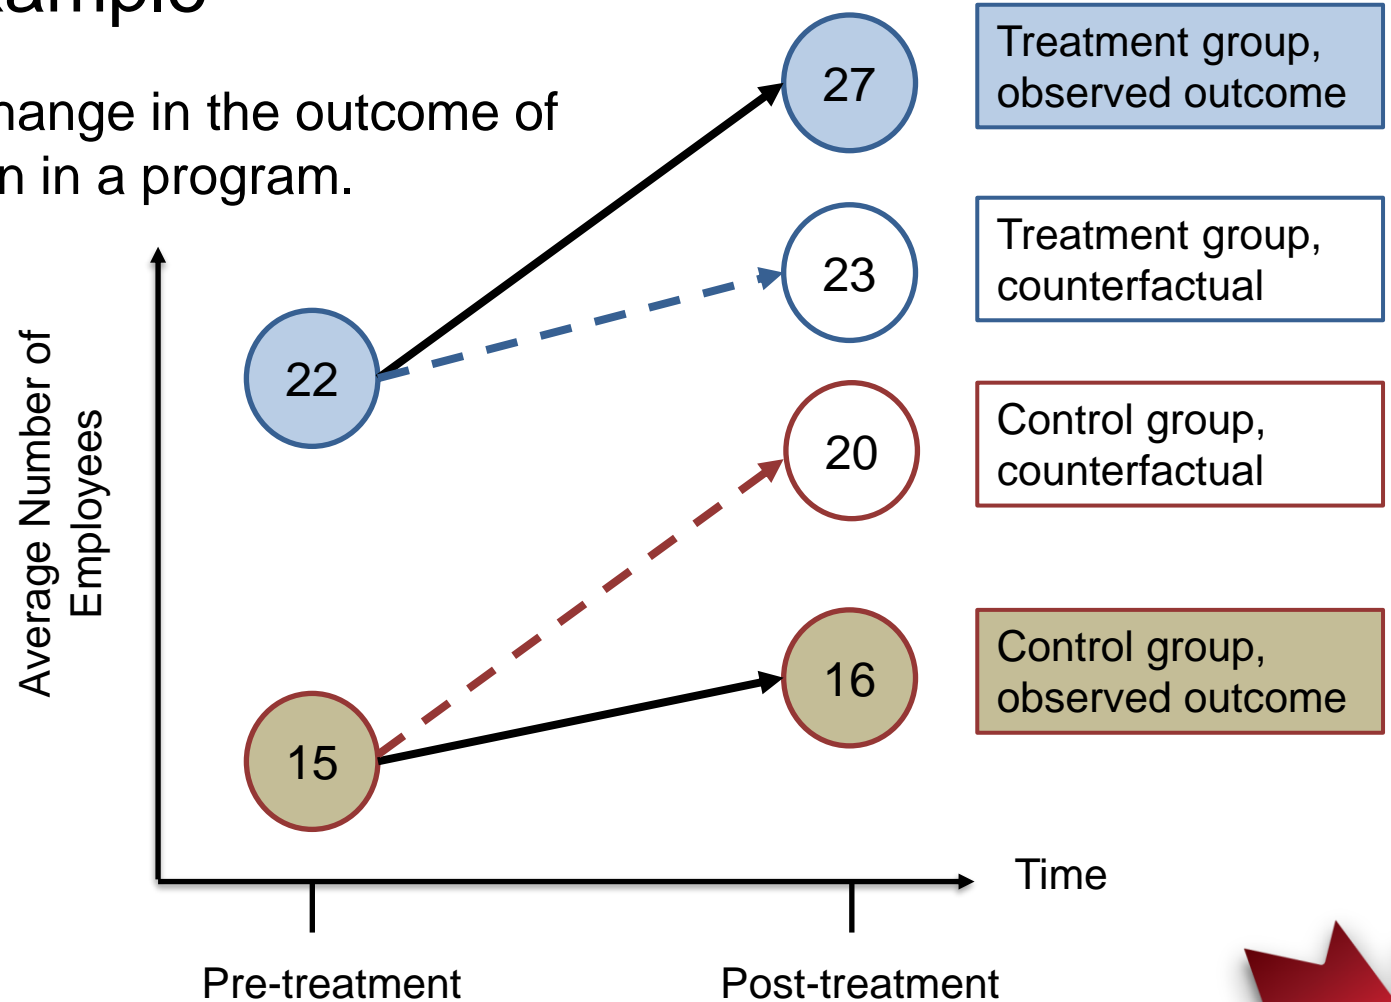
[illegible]ample

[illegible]hange in the outcome of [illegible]n in a program.

27

Treatment group, observed outcome

23

Treatment group, counterfactual

22

20

Control group, counterfactual

Average Number of Employees

16

Control group, observed outcome

15

Time

Pre-treatment

Post-treatment